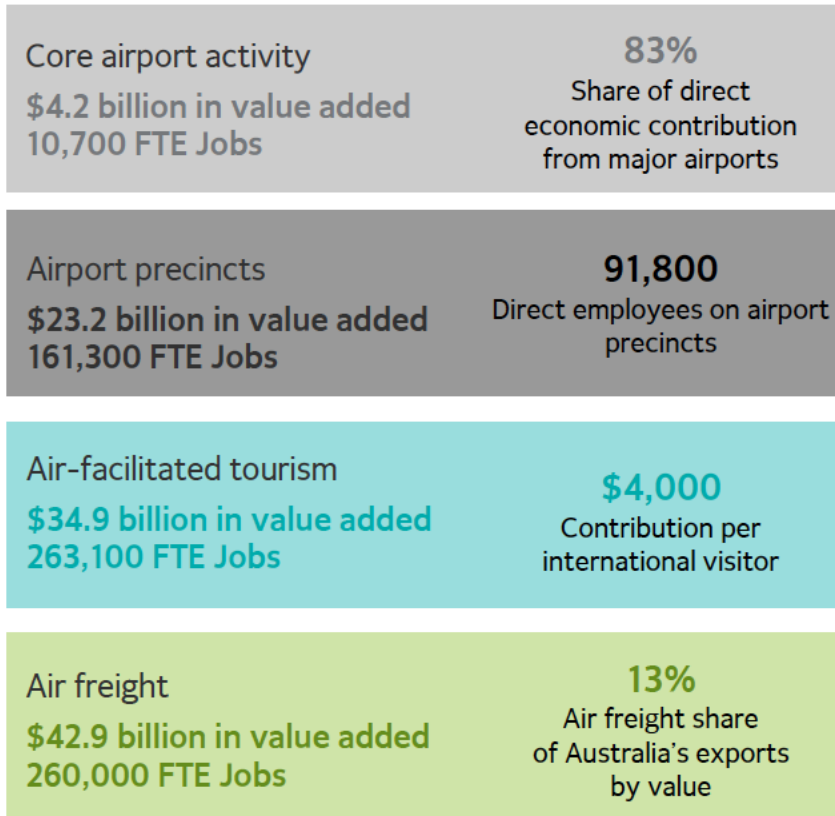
Core airport activity
$4.2 billion in value added
10,700 FTE Jobs

83%
Share of direct economic contribution from major airports

Airport precincts
$23.2 billion in value added
161,300 FTE Jobs

91,800
Direct employees on airport precincts

Air-facilitated tourism
$34.9 billion in value added
263,100 FTE Jobs

$4,000
Contribution per international visitor

Air freight
$42.9 billion in value added
260,000 FTE Jobs

13%
Air freight share of Australia's exports by value